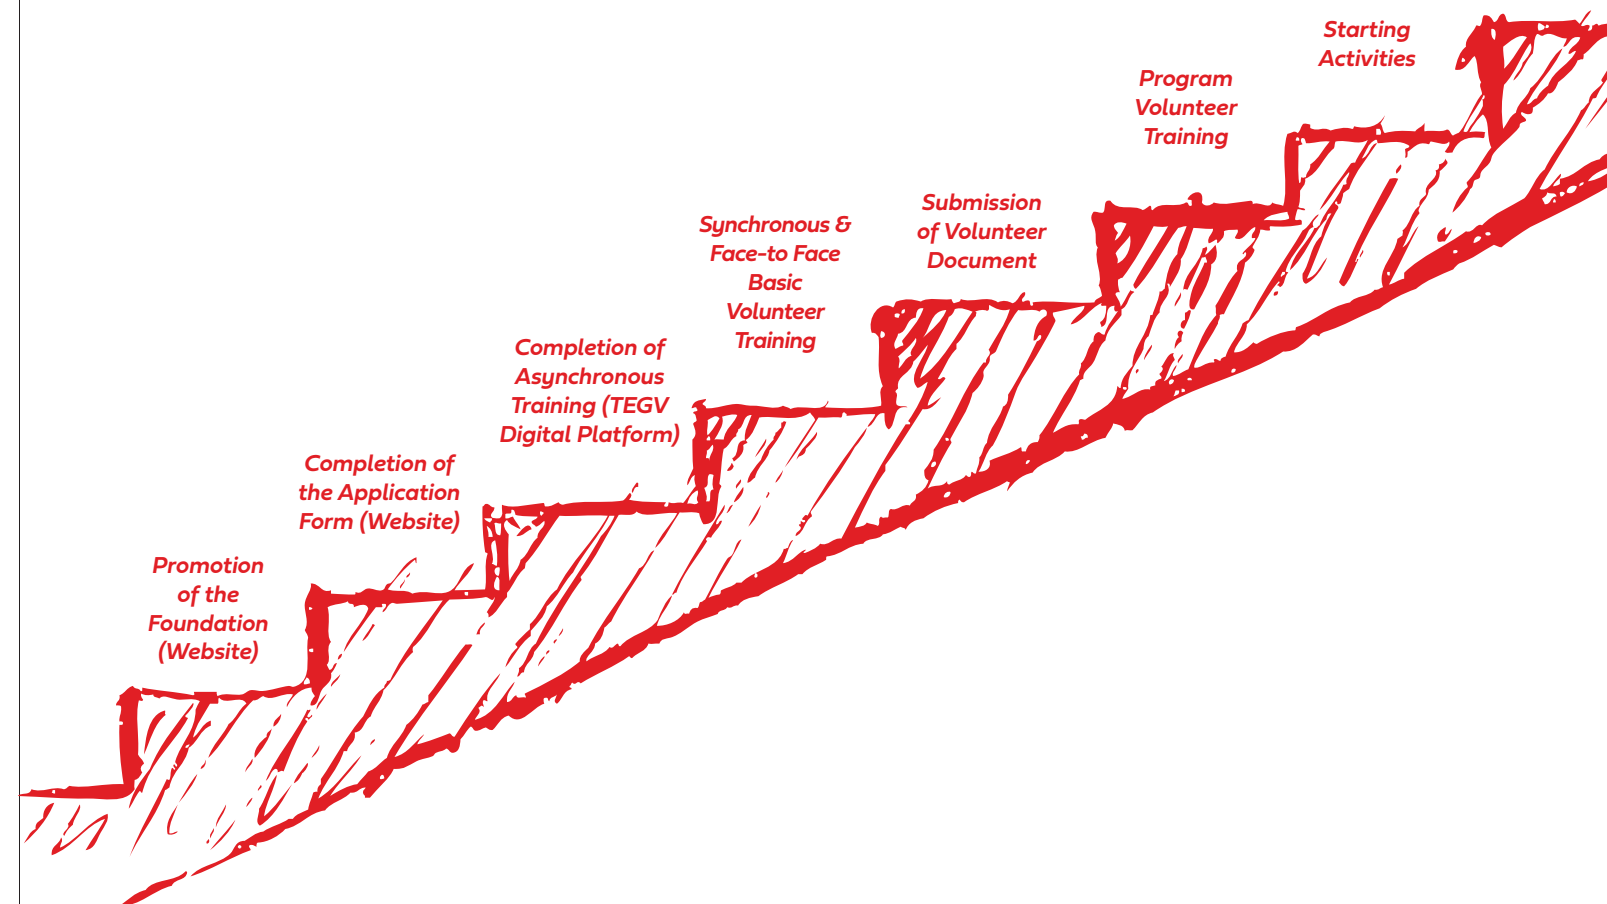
Promotion of the Foundation (Website)

Completion of the Application Form (Website)

Completion of Asynchronous Training (TEGV Digital Platform)

Synchronous & Face-to Face Basic Volunteer Training

Submission of Volunteer Document

Program Volunteer Training

Starting Activities